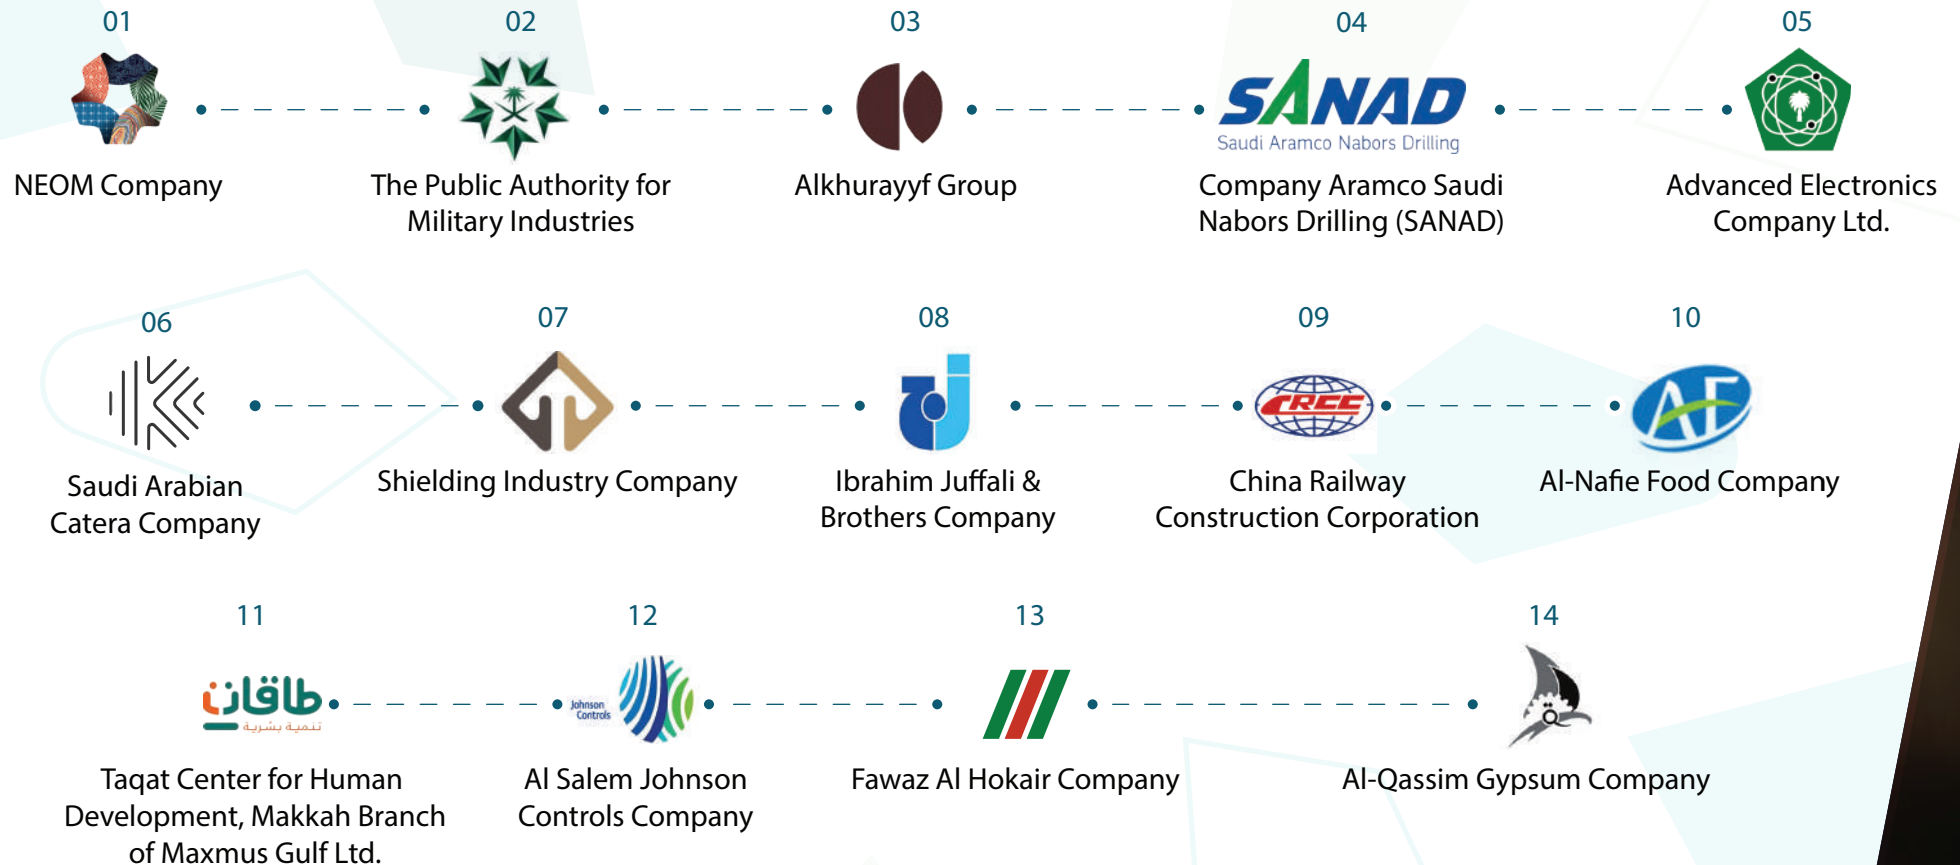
01

NEOM Company

02

The Public Authority for Military Industries

03

Alkhurayyf Group

04

SANAD
Saudi Aramco Nabors Drilling

Company Aramco Saudi Nabors Drilling (SANAD)

05

Advanced Electronics Company Ltd.

06

Saudi Arabian Catera Company

07

Shielding Industry Company

08

Ibrahim Juffali & Brothers Company

09

CRCC

China Railway Construction Corporation

10

AF

Al-Nafie Food Company

11

طاقات
تنمية بشرية

Taqat Center for Human Development, Makkah Branch of Maxmus Gulf Ltd.

12

Johnson Controls

Al Salem Johnson Controls Company

13

Fawaz Al Hokair Company

14

Al-Qassim Gypsum Company